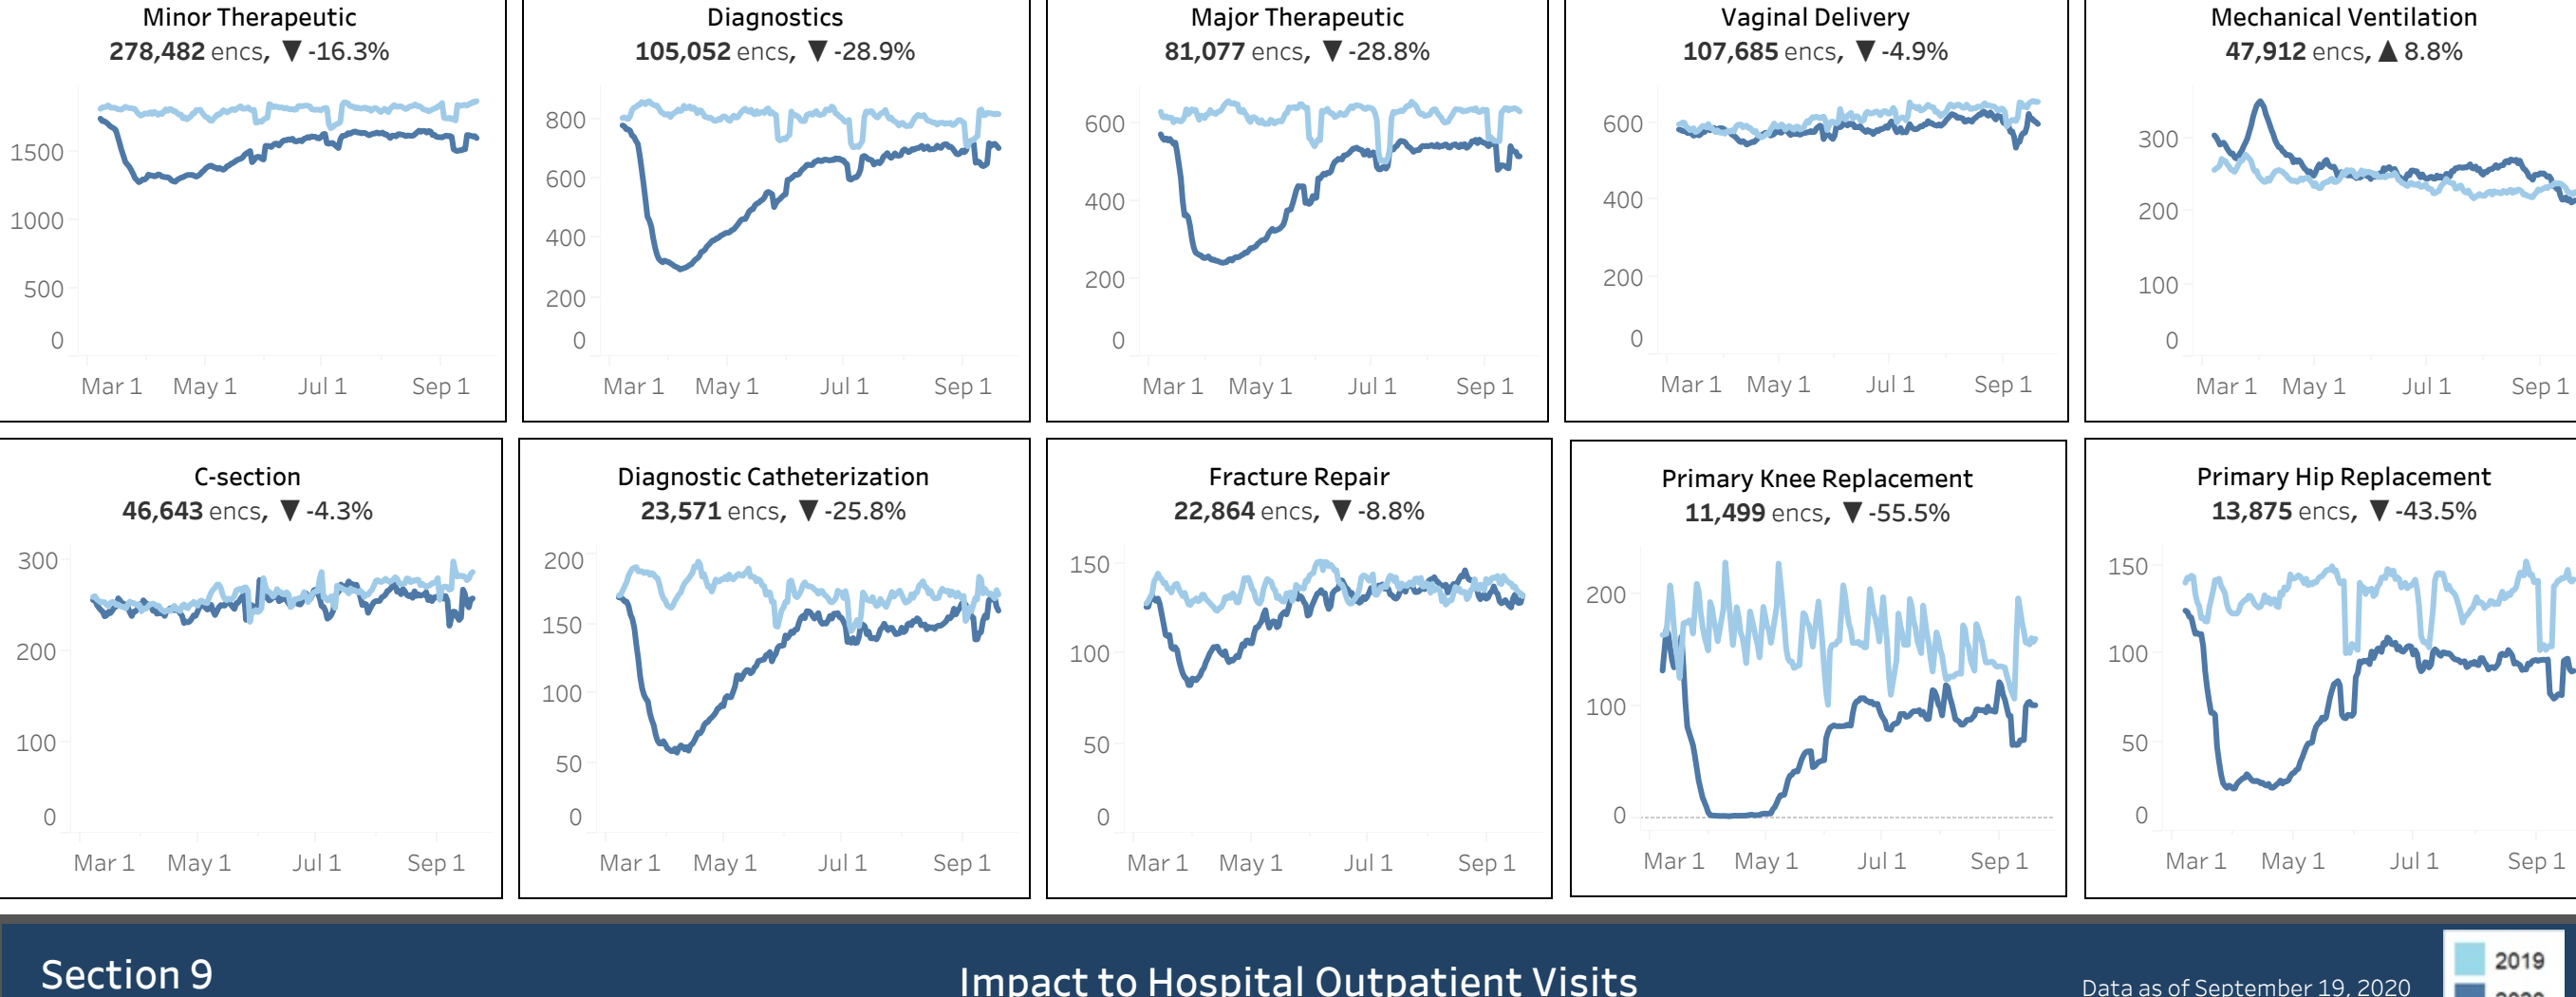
Minor Therapeutic
278,482 encs, ▼ -16.3%

1500
1000
500
0
Mar 1 May 1 Jul 1 Sep 1

Diagnostics
105,052 encs, ▼ -28.9%

800
600
400
200
0
Mar 1 May 1 Jul 1 Sep 1

Major Therapeutic
81,077 encs, ▼ -28.8%

600
400
200
0
Mar 1 May 1 Jul 1 Sep 1

Vaginal Delivery
107,685 encs, ▼ -4.9%

600
400
200
0
Mar 1 May 1 Jul 1 Sep 1

Mechanical Ventilation
47,912 encs, ▲ 8.8%

300
200
100
0
Mar 1 May 1 Jul 1 Sep 1

C-section
46,643 encs, ▼ -4.3%

300
200
100
0
Mar 1 May 1 Jul 1 Sep 1

Diagnostic Catheterization
23,571 encs, ▼ -25.8%

200
150
100
50
0
Mar 1 May 1 Jul 1 Sep 1

Fracture Repair
22,864 encs, ▼ -8.8%

150
100
50
0
Mar 1 May 1 Jul 1 Sep 1

Primary Knee Replacement
11,499 encs, ▼ -55.5%

200
100
0
Mar 1 May 1 Jul 1 Sep 1

Primary Hip Replacement
13,875 encs, ▼ -43.5%

150
100
50
0
Mar 1 May 1 Jul 1 Sep 1

Section 9
Impact to Hospital Outpatient Visits
Data as of September 19, 2020
2019
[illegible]